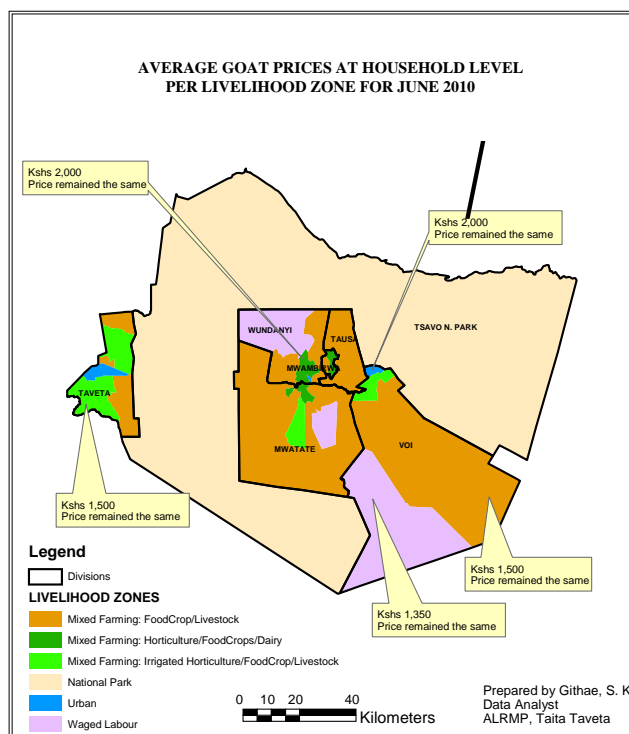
AVERAGE GOAT PRICES AT HOUSEHOLD LEVEL
PER LIVELIHOOD ZONE FOR JUNE 2010

Kshs 2,000
Price remained the same

Kshs 2,000
Price remained the same

WUNDANYI

TAUSA

MWAMBIRWA

TSAVO N. PARK

TAVETA

MWATATE

VOI

Kshs 1,500
Price remained the same

Kshs 1,500
Price remained the same

Kshs 1,350
Price remained the same

Legend

Divisions

LIVELIHOOD ZONES

Mixed Farming: FoodCrop/Livestock

Mixed Farming: Horticulture/FoodCrops/Dairy

Mixed Farming: Irrigated Horticulture/FoodCrop/Livestock

National Park

Urban

Waged Labour

0 10 20 40
Kilometers

Prepared by Githae, S. K
Data Analyst
ALRMP, Taita Taveta